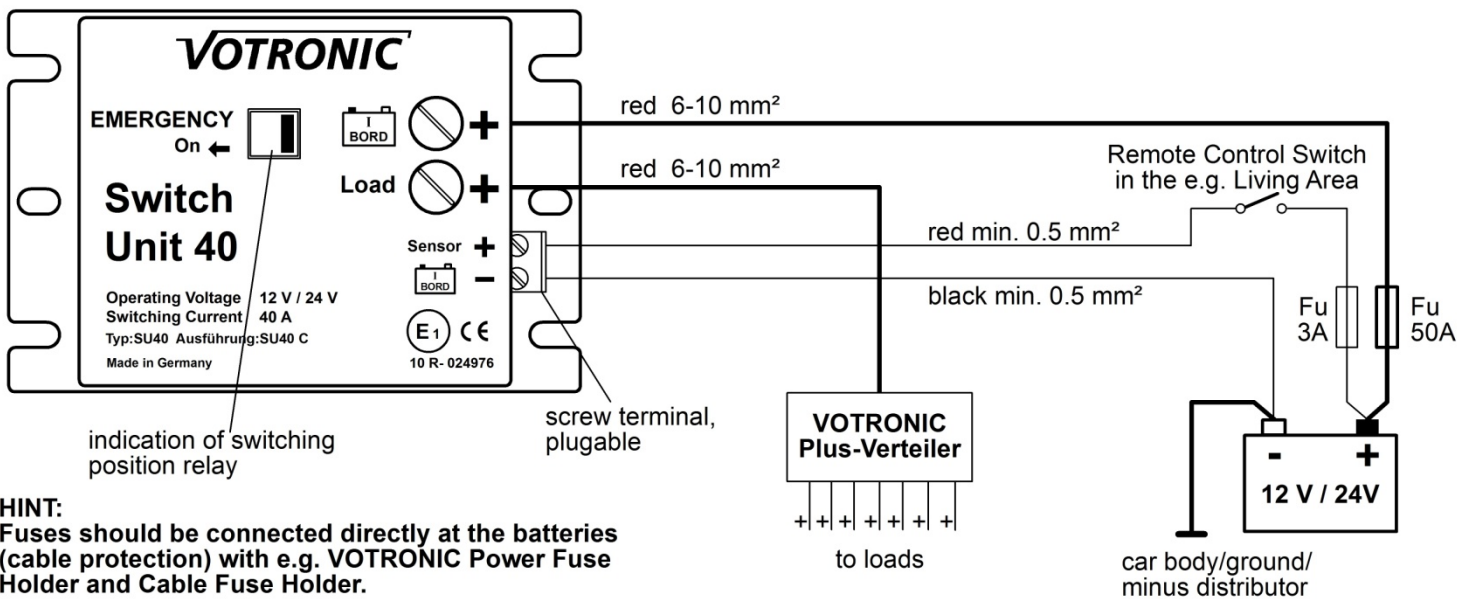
VOTRONIC

EMERGENCY
On ←

Switch
Unit 40

Operating Voltage 12 V / 24 V
Switching Current 40 A
Typ:SU40 Ausführung:SU40 C
Made in Germany

I
BORD

+

Load +

Sensor +
I
BORD
–

E1 CE
10 R- 024976

red 6-10 mm²

red 6-10 mm²

Remote Control Switch
in the e.g. Living Area

red min. 0.5 mm²

black min. 0.5 mm²

Fu
3A

Fu
50A

indication of switching position relay

screw terminal, plugable

VOTRONIC
Plus-Verteiler

+ + + + + + + +

to loads

- +
12 V / 24V

car body/ground/
minus distributor

HINT:
Fuses should be connected directly at the batteries (cable protection) with e.g. VOTRONIC Power Fuse Holder and Cable Fuse Holder.